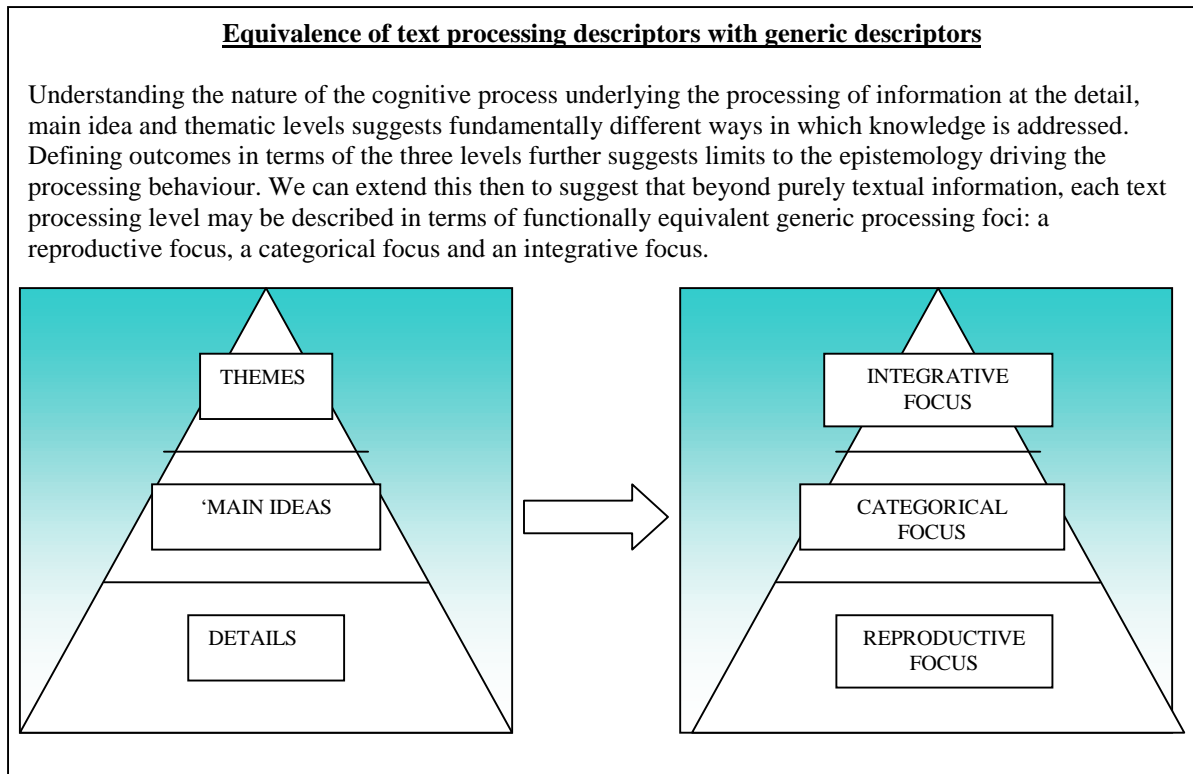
**Equivalence of text processing descriptors with generic descriptors**

Understanding the nature of the cognitive process underlying the processing of information at the detail, main idea and thematic levels suggests fundamentally different ways in which knowledge is addressed. Defining outcomes in terms of the three levels further suggests limits to the epistemology driving the processing behaviour. We can extend this then to suggest that beyond purely textual information, each text processing level may be described in terms of functionally equivalent generic processing foci: a reproductive focus, a categorical focus and an integrative focus.

THEMES

'MAIN IDEAS

DETAILS

INTEGRATIVE FOCUS

CATEGORICAL FOCUS

REPRODUCTIVE FOCUS